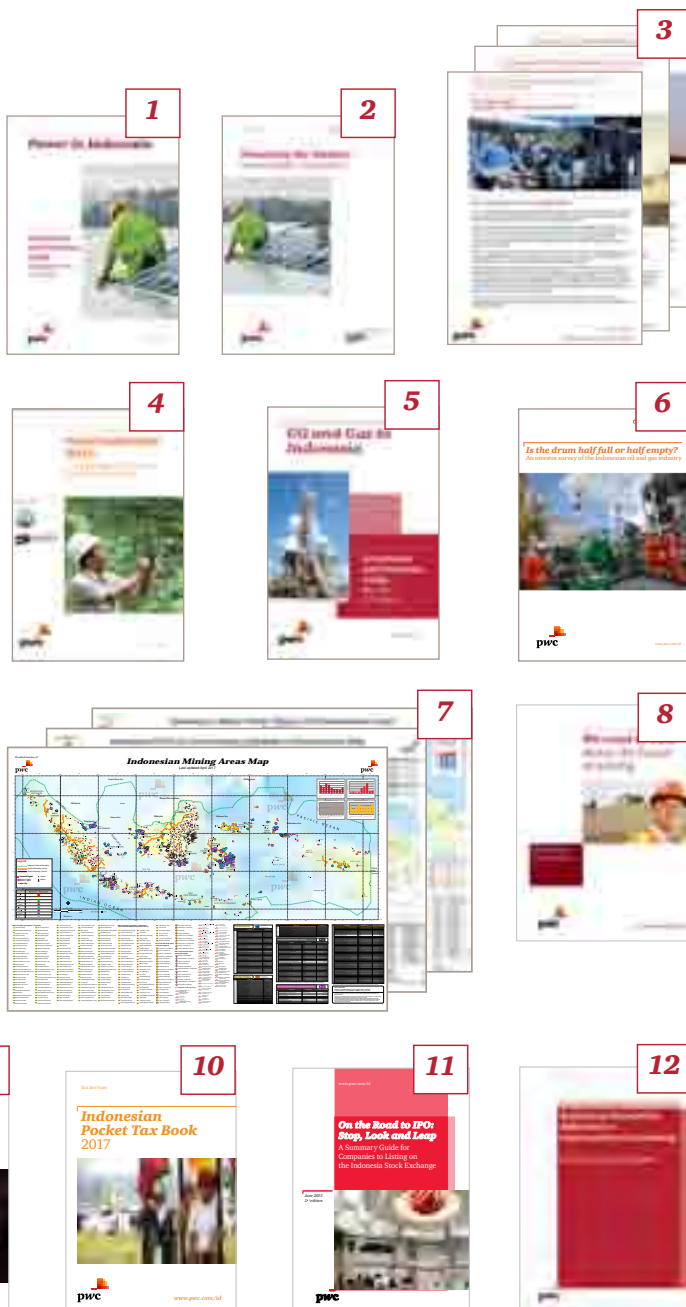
3

1

Power in Indonesia

pwc

2

pwc

pwc

4

5

Oil and Gas in Indonesia

pwc

6

Is the drum half full or half empty?

An investor survey of the Indonesian oil and gas industry

pwc

7

Indonesian Mining Areas Map

pwc

pwc

8

pwc

10

Indonesian Pocket Tax Book 2017

pwc

www.pwc.com/id

11

On the Road to IPO: Stop, Look and Leap

A Summary Guide for Companies to Listing on the Indonesia Stock Exchange

pwc

12